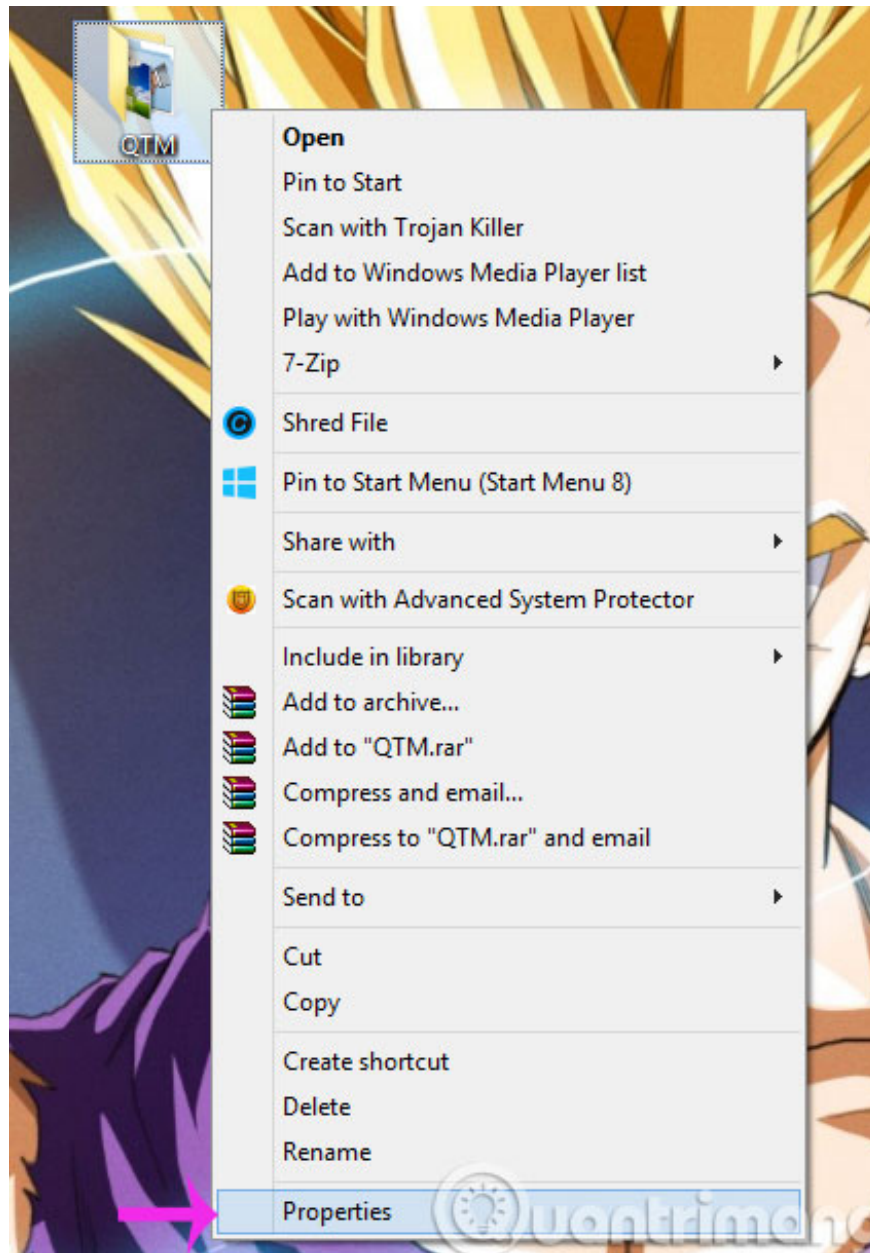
QTM

Open
Pin to Start
Scan with Trojan Killer
Add to Windows Media Player list
Play with Windows Media Player
7-Zip

Shred File

Pin to Start Menu (Start Menu 8)

Share with

Scan with Advanced System Protector

Include in library
Add to archive...
Add to "QTM.rar"
Compress and email...
Compress to "QTM.rar" and email

Send to

Cut
Copy

Create shortcut
Delete
Rename

Properties

Quantrimang